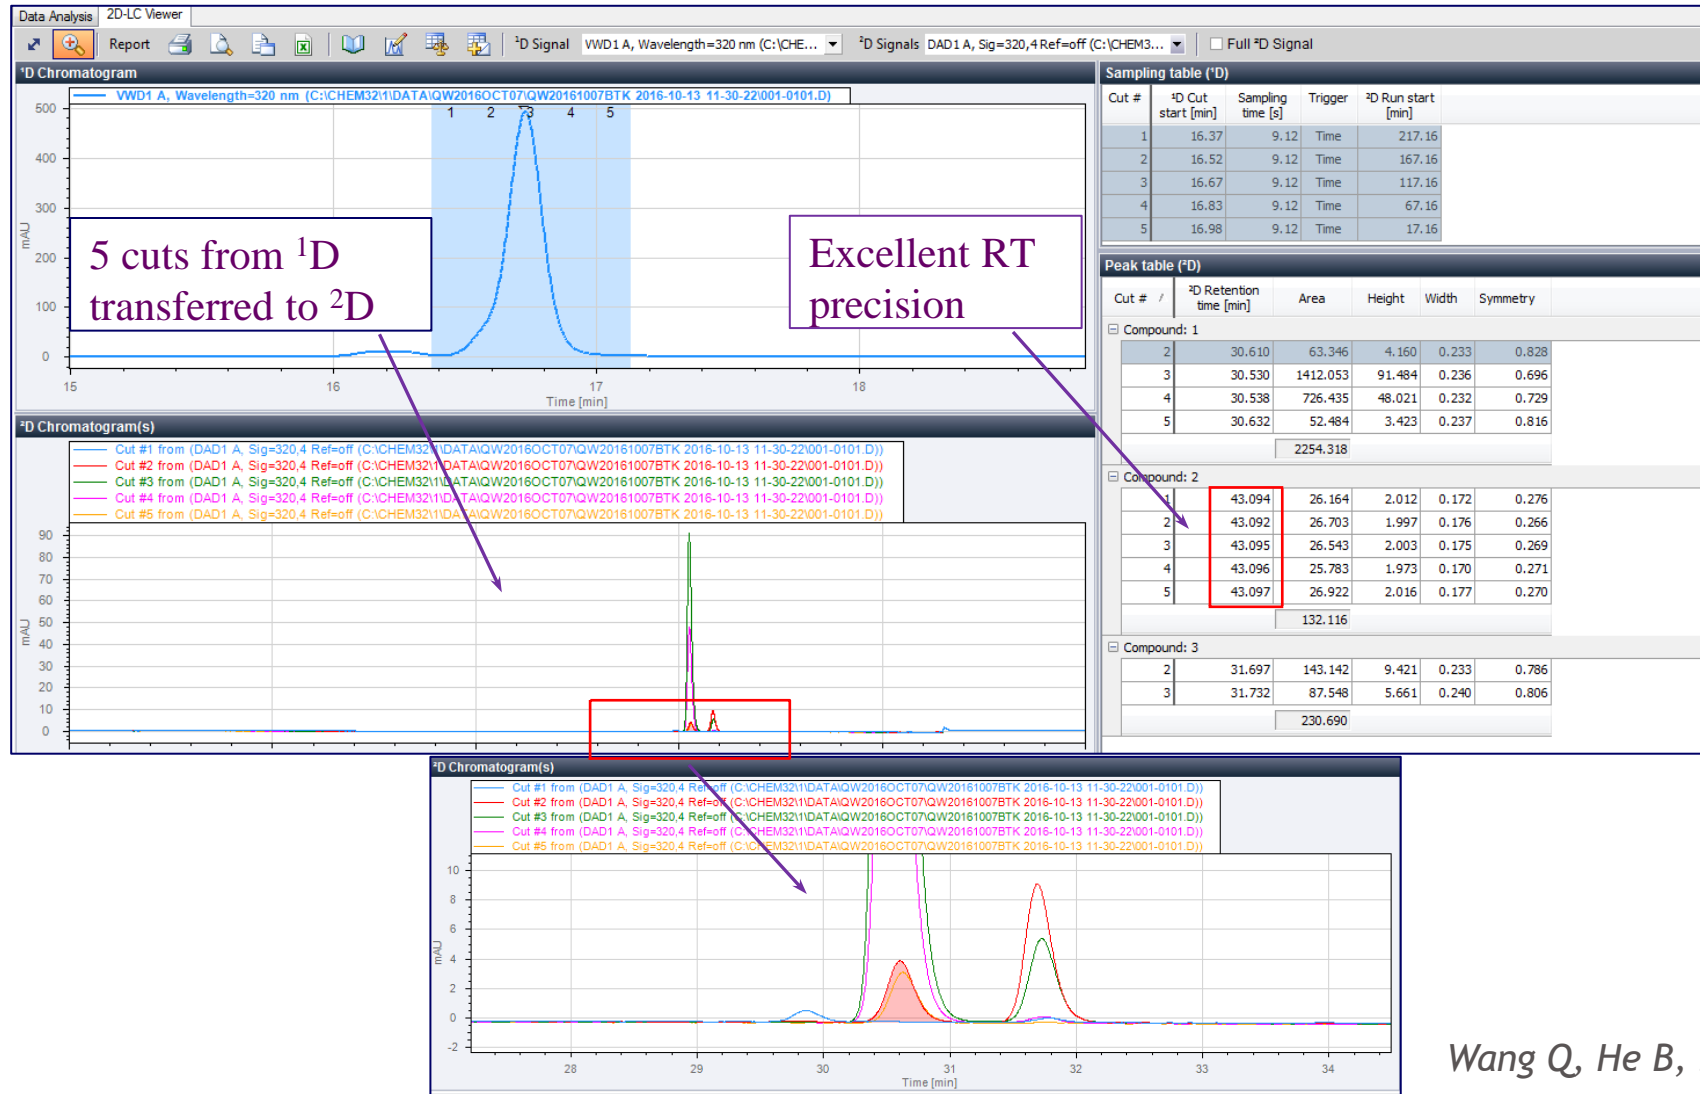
Data Analysis | 2D-LC Viewer

Report | ¹D Signal | VWD1 A, Wavelength=320 nm (C:\CHE... | ²D Signals | DAD1 A, Sig=320,4 Ref=off (C:\CHEM3... | Full ²D Signal

¹D Chromatogram

VWD1 A, Wavelength=320 nm (C:\CHEM32\1\DATA\QW2016OCT07\QW20161007BTK 2016-10-13 11-30-22\001-0101.D)

1 2 3 4 5

500 400 300 200 100 0

mAU

15 16 17 18

Time [min]

5 cuts from $^1$D transferred to $^2$D

Excellent RT precision

Sampling table (¹D)

| Cut # | ¹D Cut start [min] | Sampling time [s] | Trigger | ²D Run start [min] |
|---|---|---|---|---|
| 1 | 16.37 | 9.12 | Time | 217.16 |
| 2 | 16.52 | 9.12 | Time | 167.16 |
| 3 | 16.67 | 9.12 | Time | 117.16 |
| 4 | 16.83 | 9.12 | Time | 67.16 |
| 5 | 16.98 | 9.12 | Time | 17.16 |

Peak table (²D)

| Cut # | ²D Retention time [min] | Area | Height | Width | Symmetry |
|---|---|---|---|---|---|
| Compound: 1 | | | | | |
| 2 | 30.610 | 63.346 | 4.160 | 0.233 | 0.828 |
| 3 | 30.530 | 1412.053 | 91.484 | 0.236 | 0.696 |
| 4 | 30.538 | 726.435 | 48.021 | 0.232 | 0.729 |
| 5 | 30.632 | 52.484 | 3.423 | 0.237 | 0.816 |
| | | 2254.318 | | | |
| Compound: 2 | | | | | |
| 1 | 43.094 | 26.164 | 2.012 | 0.172 | 0.276 |
| 2 | 43.092 | 26.703 | 1.997 | 0.176 | 0.266 |
| 3 | 43.095 | 26.543 | 2.003 | 0.175 | 0.269 |
| 4 | 43.096 | 25.783 | 1.973 | 0.170 | 0.271 |
| 5 | 43.097 | 26.922 | 2.016 | 0.177 | 0.270 |
| | | 132.116 | | | |
| Compound: 3 | | | | | |
| 2 | 31.697 | 143.142 | 9.421 | 0.233 | 0.786 |
| 3 | 31.732 | 87.548 | 5.661 | 0.240 | 0.806 |
| | | 230.690 | | | |

²D Chromatogram(s)

Cut #1 from (DAD1 A, Sig=320,4 Ref=off (C:\CHEM32\1\DATA\QW2016OCT07\QW20161007BTK 2016-10-13 11-30-22\001-0101.D))
Cut #2 from (DAD1 A, Sig=320,4 Ref=off (C:\CHEM32\1\DATA\QW2016OCT07\QW20161007BTK 2016-10-13 11-30-22\001-0101.D))
Cut #3 from (DAD1 A, Sig=320,4 Ref=off (C:\CHEM32\1\DATA\QW2016OCT07\QW20161007BTK 2016-10-13 11-30-22\001-0101.D))
Cut #4 from (DAD1 A, Sig=320,4 Ref=off (C:\CHEM32\1\DATA\QW2016OCT07\QW20161007BTK 2016-10-13 11-30-22\001-0101.D))
Cut #5 from (DAD1 A, Sig=320,4 Ref=off (C:\CHEM32\1\DATA\QW2016OCT07\QW20161007BTK 2016-10-13 11-30-22\001-0101.D))

90 80 70 60 50 40 30 20 10 0

mAU

²D Chromatogram(s)

Cut #1 from (DAD1 A, Sig=320,4 Ref=off (C:\CHEM32\1\DATA\QW2016OCT07\QW20161007BTK 2016-10-13 11-30-22\001-0101.D))
Cut #2 from (DAD1 A, Sig=320,4 Ref=off (C:\CHEM32\1\DATA\QW2016OCT07\QW20161007BTK 2016-10-13 11-30-22\001-0101.D))
Cut #3 from (DAD1 A, Sig=320,4 Ref=off (C:\CHEM32\1\DATA\QW2016OCT07\QW20161007BTK 2016-10-13 11-30-22\001-0101.D))
Cut #4 from (DAD1 A, Sig=320,4 Ref=off (C:\CHEM32\1\DATA\QW2016OCT07\QW20161007BTK 2016-10-13 11-30-22\001-0101.D))
Cut #5 from (DAD1 A, Sig=320,4 Ref=off (C:\CHEM32\1\DATA\QW2016OCT07\QW20161007BTK 2016-10-13 11-30-22\001-0101.D))

10 8 6 4 2 0 -2

mAU

28 29 30 31 32 33 34

Time [min]

Wang Q, He B,